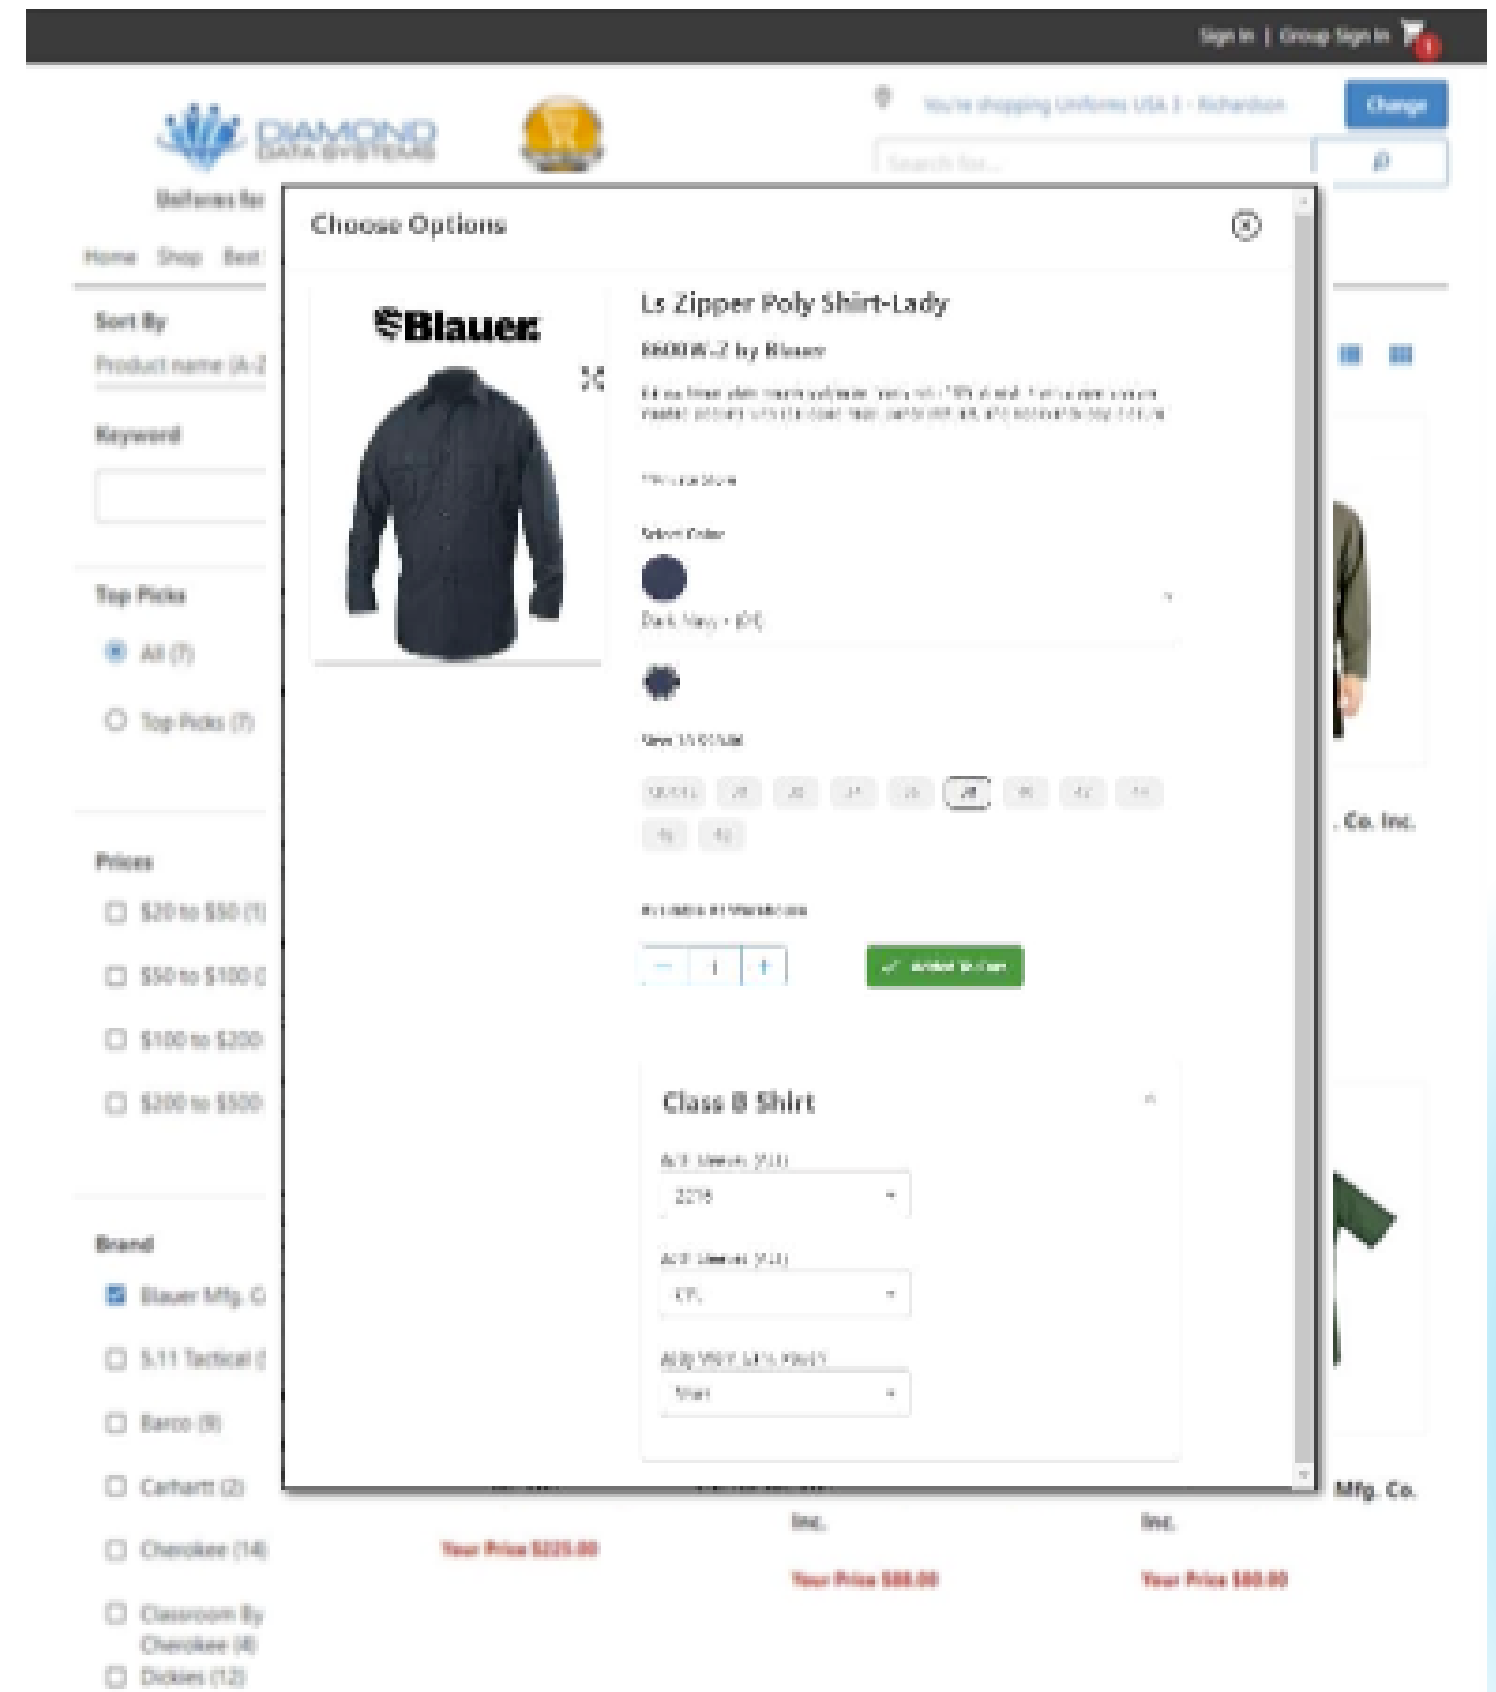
Sign In | Group Sign In

DIAMOND DATA SYSTEMS

You're shopping Uniforms USA 3 - Richardson

Change

Search for...

Uniforms for

Home Shop Best

Sort By
Product name (A-Z

Keyword

Top Picks
All (7)
Top Picks (7)

Prices
$20 to $50 (1)
$50 to $100 (
$100 to $200
$200 to $500

Brand
Blauer Mfg. C
5.11 Tactical (
Barco (9)
Carhartt (2)
Cherokee (14)
Classroom By Cherokee (4)
Dickies (12)

Choose Options

Blauer

Ls Zipper Poly Shirt-Lady

8900W-Z by Blauer

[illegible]

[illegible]

Select Color

Dark Navy - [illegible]

Size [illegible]

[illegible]

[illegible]

- 1 +

Added to Cart

Class B Shirt

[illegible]
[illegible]

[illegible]
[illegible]

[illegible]
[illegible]

. Co. Inc.

Mfg. Co.

Inc.

Inc.

Your Price $225.00

Your Price $88.00

Your Price $80.00